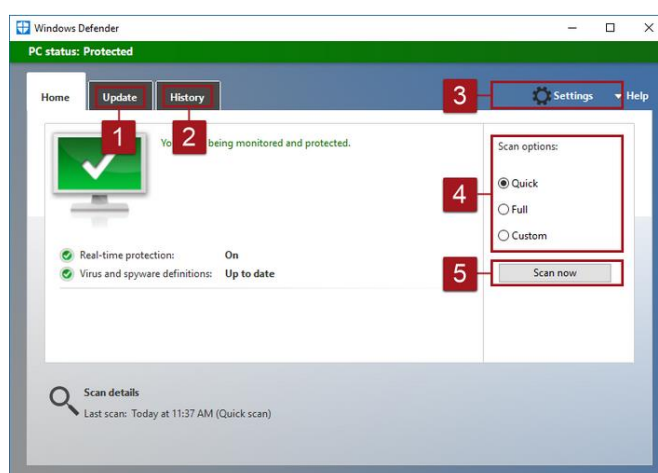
Windows Defender

PC status: Protected

Home Update History

3 Settings ▾ Help

1 2

Yo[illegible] being monitored and protected.

Scan options:

4

Quick

Full

Custom

5 Scan now

Real-time protection: On

Virus and spyware definitions: Up to date

Scan details

Last scan: Today at 11:37 AM (Quick scan)